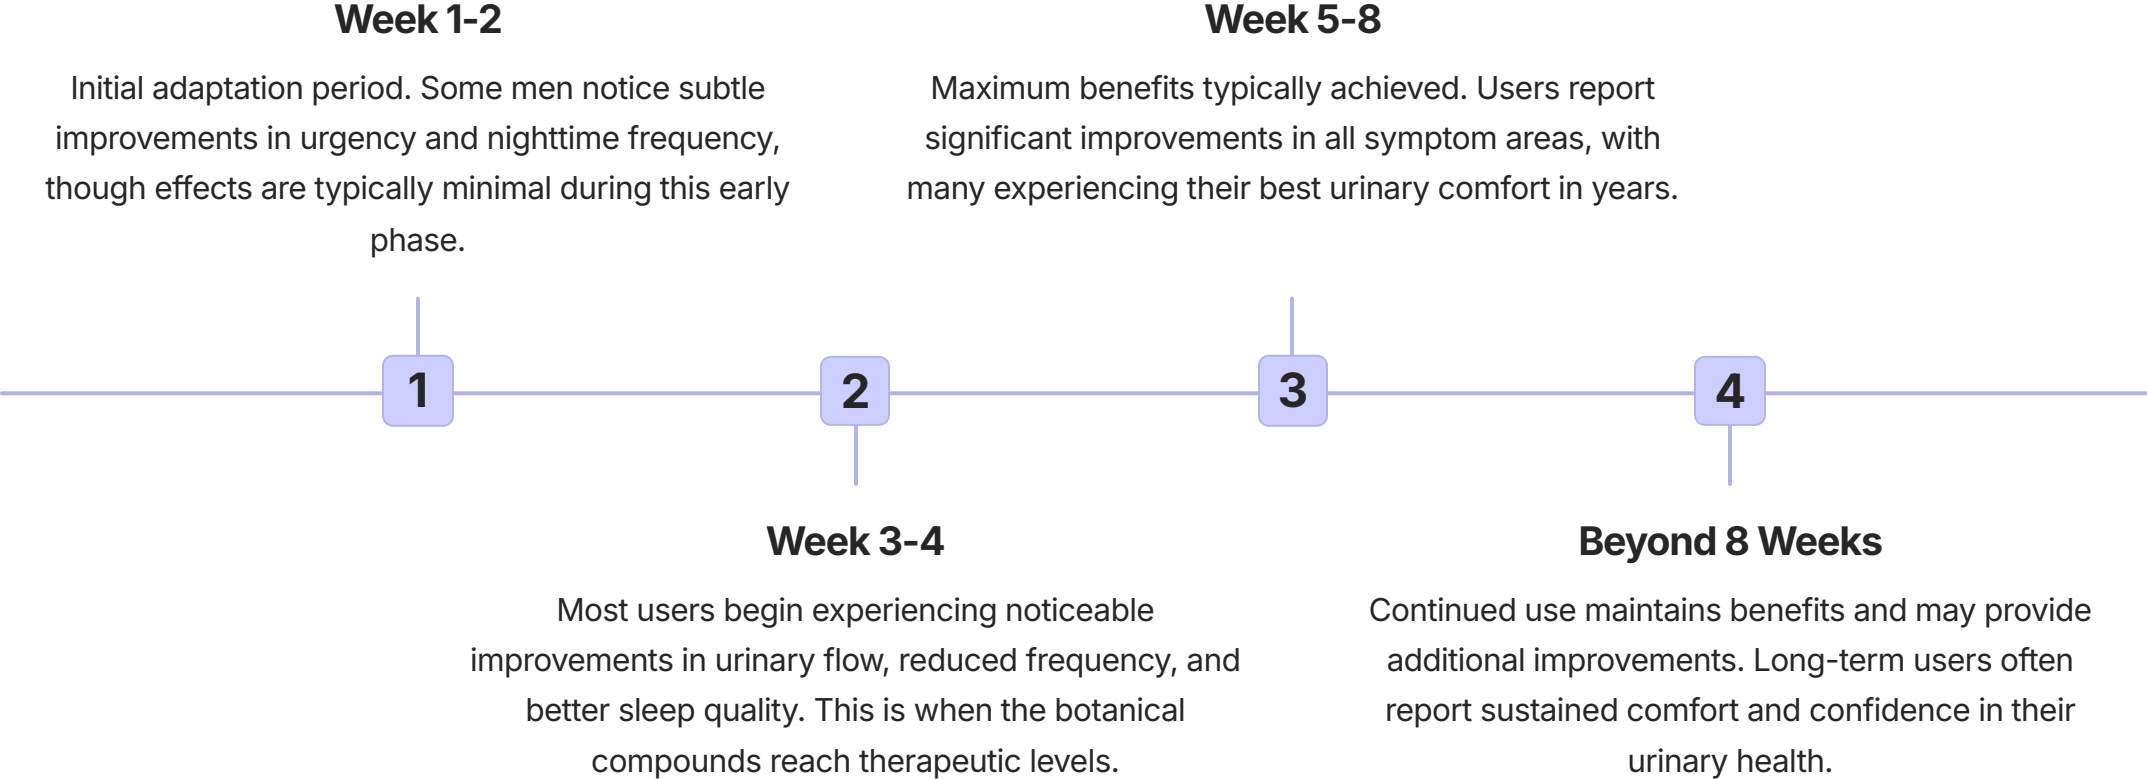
Week 1-2

Initial adaptation period. Some men notice subtle improvements in urgency and nighttime frequency, though effects are typically minimal during this early phase.

Week 5-8

Maximum benefits typically achieved. Users report significant improvements in all symptom areas, with many experiencing their best urinary comfort in years.

1

2

3

4

Week 3-4

Most users begin experiencing noticeable improvements in urinary flow, reduced frequency, and better sleep quality. This is when the botanical compounds reach therapeutic levels.

Beyond 8 Weeks

Continued use maintains benefits and may provide additional improvements. Long-term users often report sustained comfort and confidence in their urinary health.